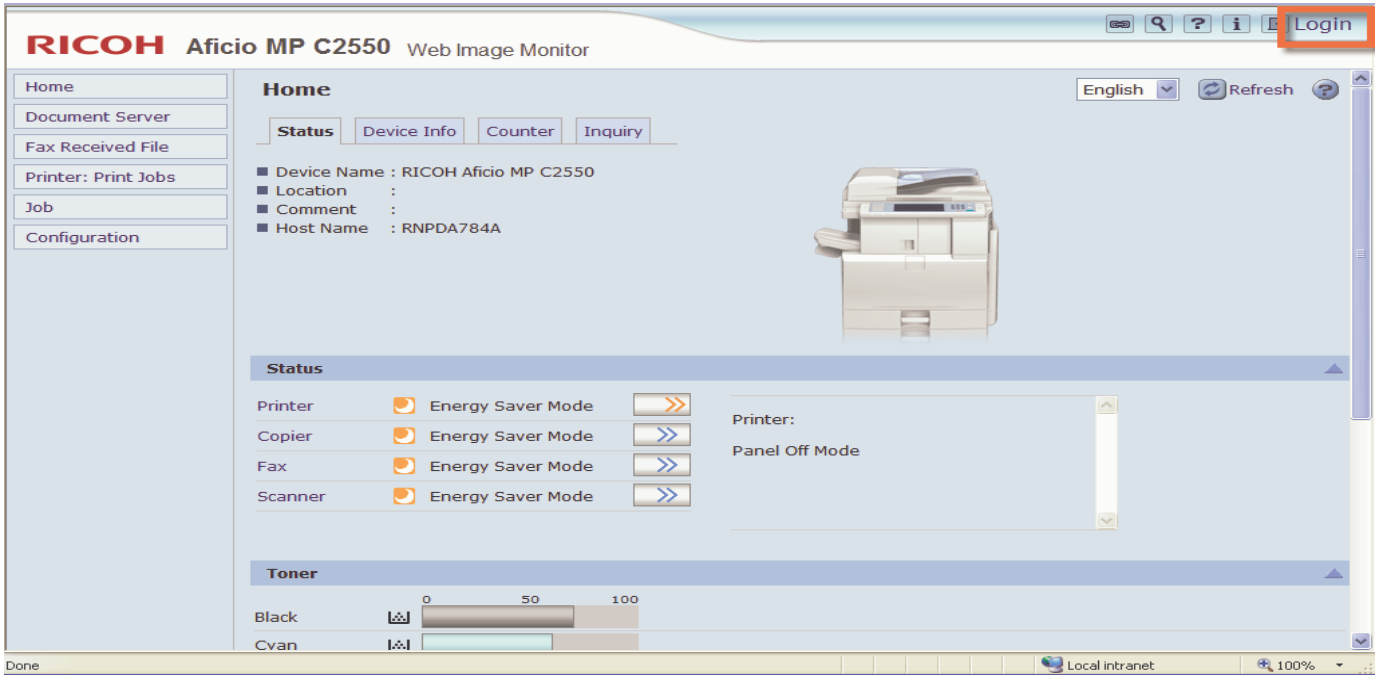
RICOH Aficio MP C2550 Web Image Monitor

Login

Home
Document Server
Fax Received File
Printer: Print Jobs
Job
Configuration

Home

English Refresh

Status Device Info Counter Inquiry

Device Name : RICOH Aficio MP C2550
Location :
Comment :
Host Name : RNPDA784A

Status

Printer Energy Saver Mode
Copier Energy Saver Mode
Fax Energy Saver Mode
Scanner Energy Saver Mode

Printer:

Panel Off Mode

Toner

0 50 100
Black
Cyan

Done Local intranet 100%